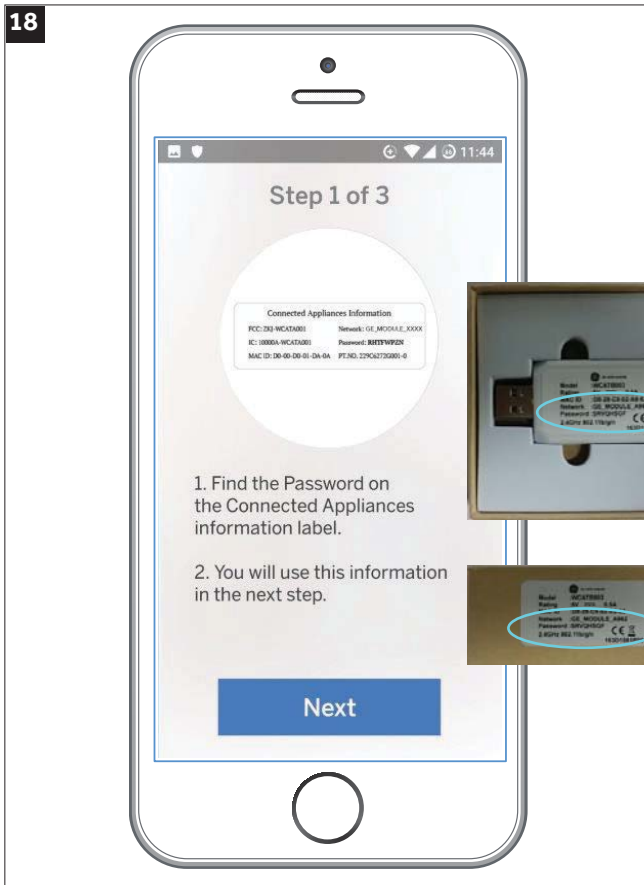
18

11:44

Step 1 of 3

Connected Appliances Information

FCC: ZKJ-WCATA001 Network: GE_MODULE_XXXX

IC: 10000A-WCATA001 Password: RHTFWPZN

MAC ID: D0-00-D0-01-DA-0A PT.NO. 229C6272G001-0

1. Find the Password on the Connected Appliances information label.

2. You will use this information in the next step.

Next

Model WCATB001
MAC ID D8-28-C9-02-A9
Network GE_MODULE_A9
2.4GHz 802.11b/g/n

Model WCATB001
Rating
Network GE_MODULE_A9
Password SRVQHSGF
2.4GHz 802.11b/g/n